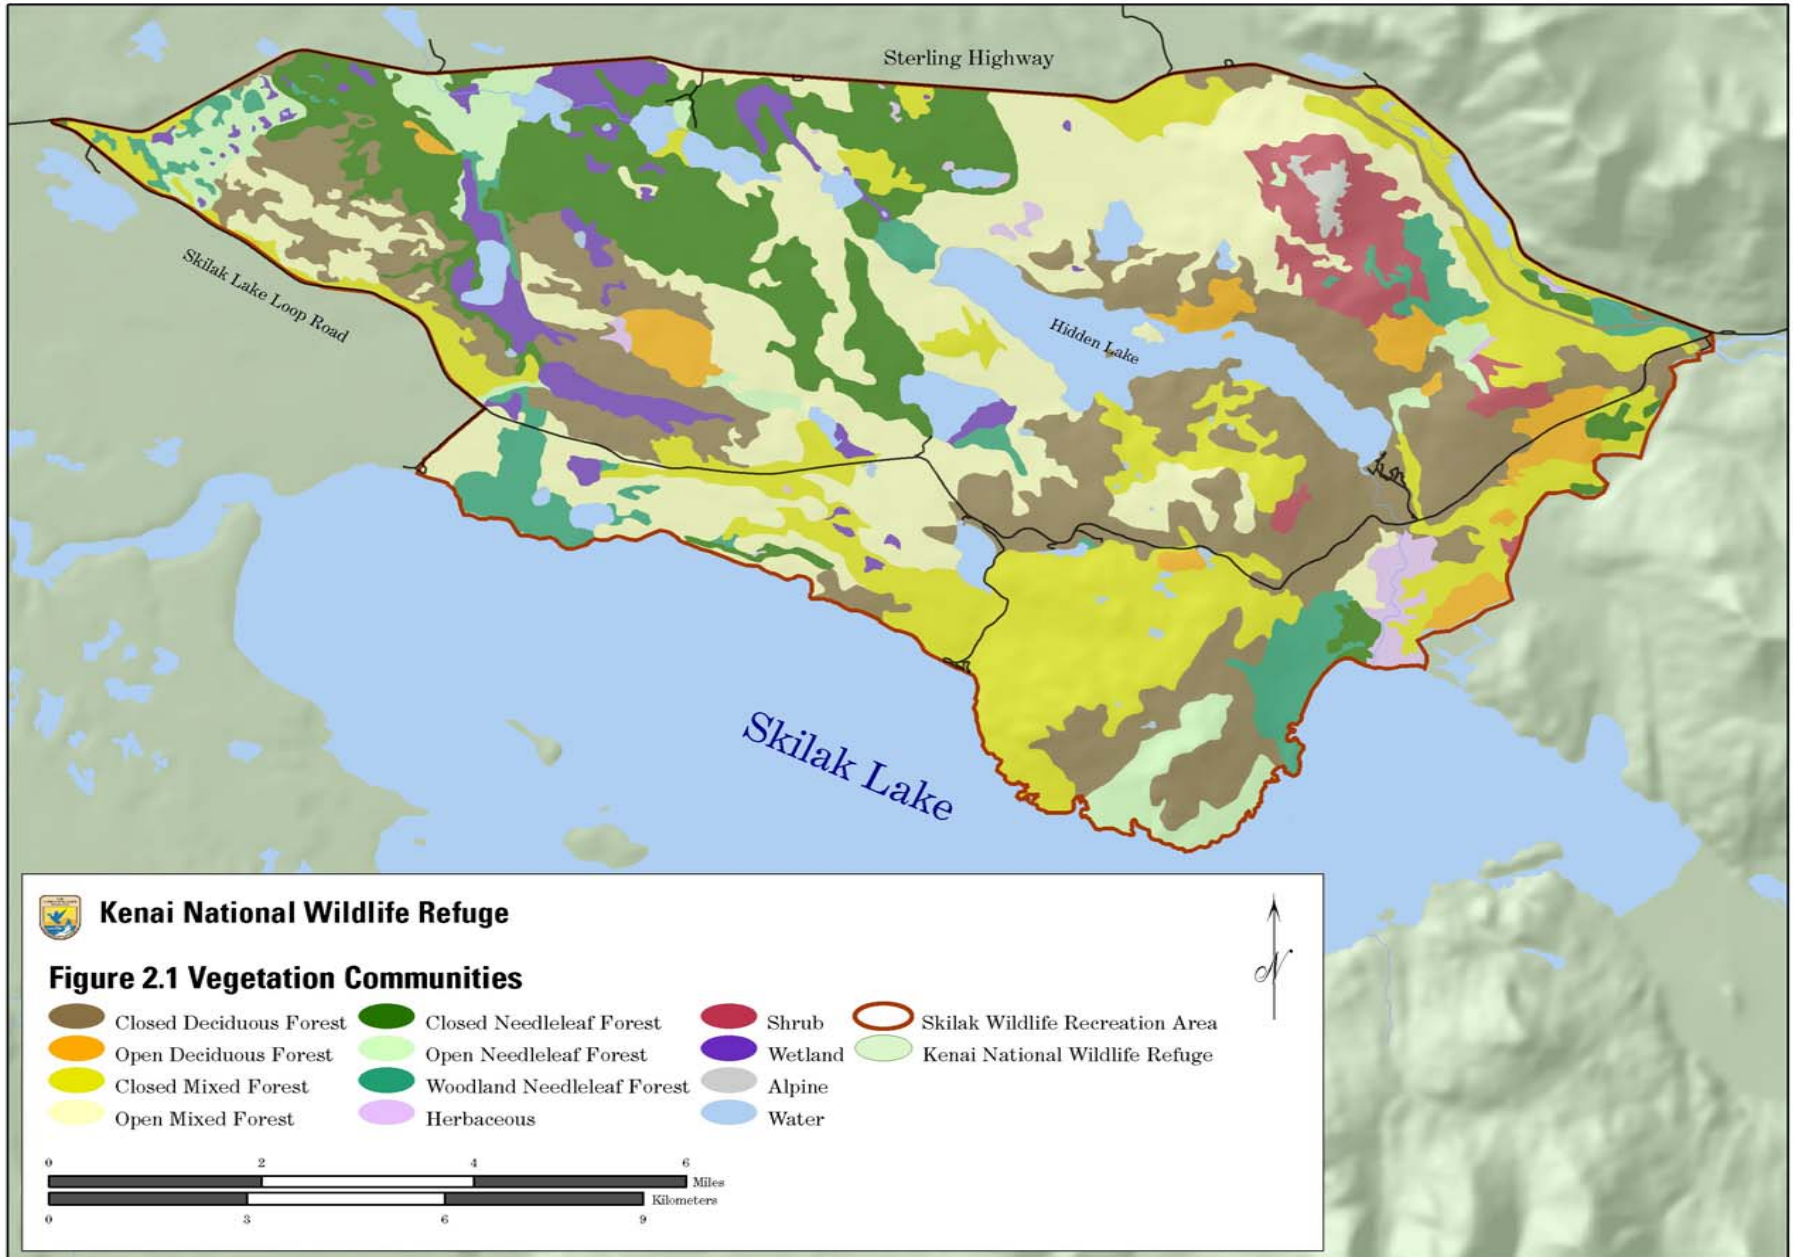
Sterling Highway

Skilak Lake Loop Road

Hidden Lake

Skilak Lake

Kenai National Wildlife Refuge

Figure 2.1 Vegetation Communities

Closed Deciduous Forest
Open Deciduous Forest
Closed Mixed Forest
Open Mixed Forest
Closed Needleleaf Forest
Open Needleleaf Forest
Woodland Needleleaf Forest
Herbaceous
Shrub
Wetland
Alpine
Water
Skilak Wildlife Recreation Area
Kenai National Wildlife Refuge

N

0 2 4 6 Miles
0 3 6 9 Kilometers